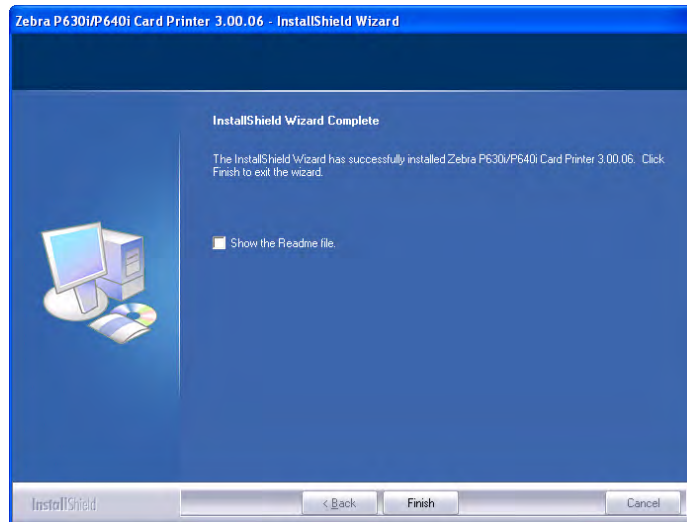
Zebra P630i/P640i Card Printer 3.00.06 - InstallShield Wizard

InstallShield Wizard Complete

The InstallShield Wizard has successfully installed Zebra P630i/P640i Card Printer 3.00.06. Click Finish to exit the wizard.

Show the Readme file.

InstallShield

< Back

Finish

Cancel